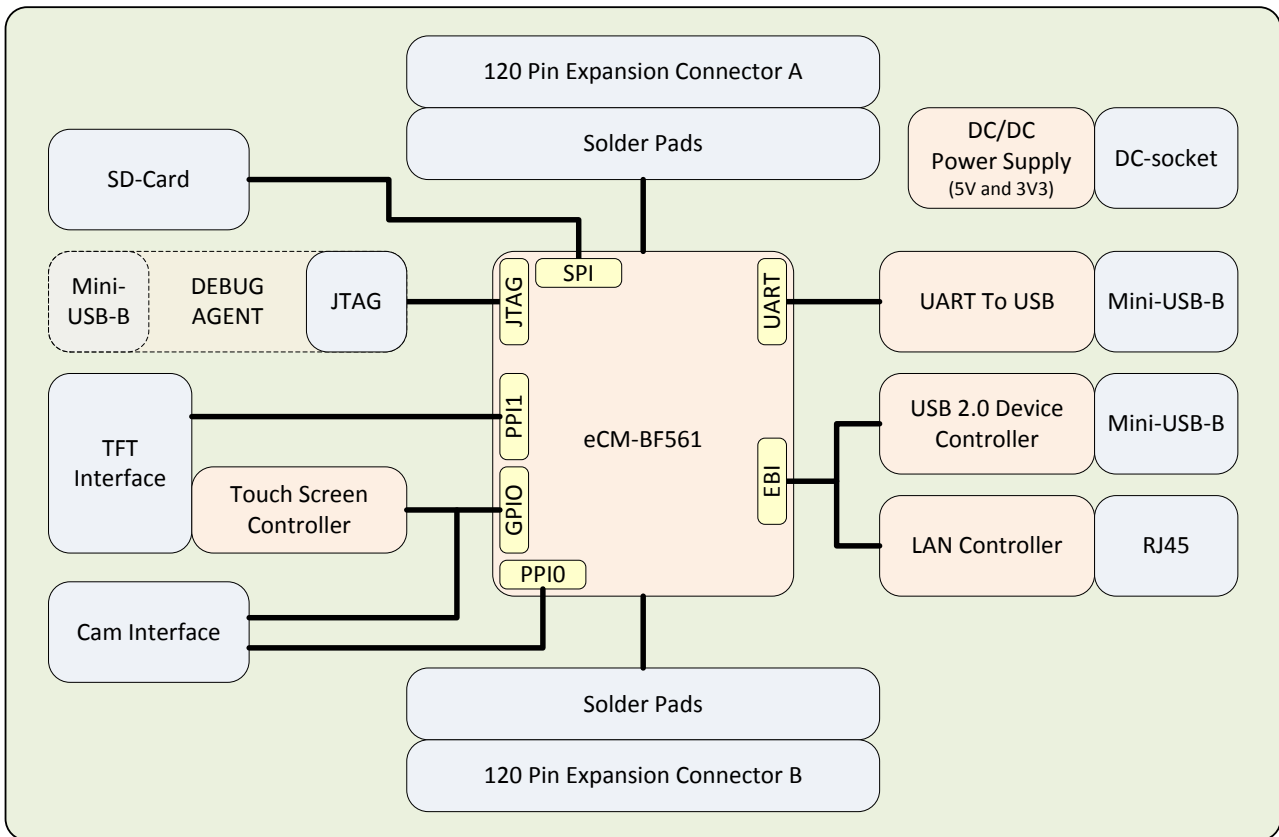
120 Pin Expansion Connector A

Solder Pads

DC/DC Power Supply (5V and 3V3)

DC-socket

SD-Card

Mini-USB-B

DEBUG AGENT

JTAG

SPI

JTAG

UART

UART To USB

Mini-USB-B

TFT Interface

PPI1

eCM-BF561

USB 2.0 Device Controller

Mini-USB-B

EBI

Touch Screen Controller

GPIO

LAN Controller

RJ45

PPI0

Cam Interface

Solder Pads

120 Pin Expansion Connector B